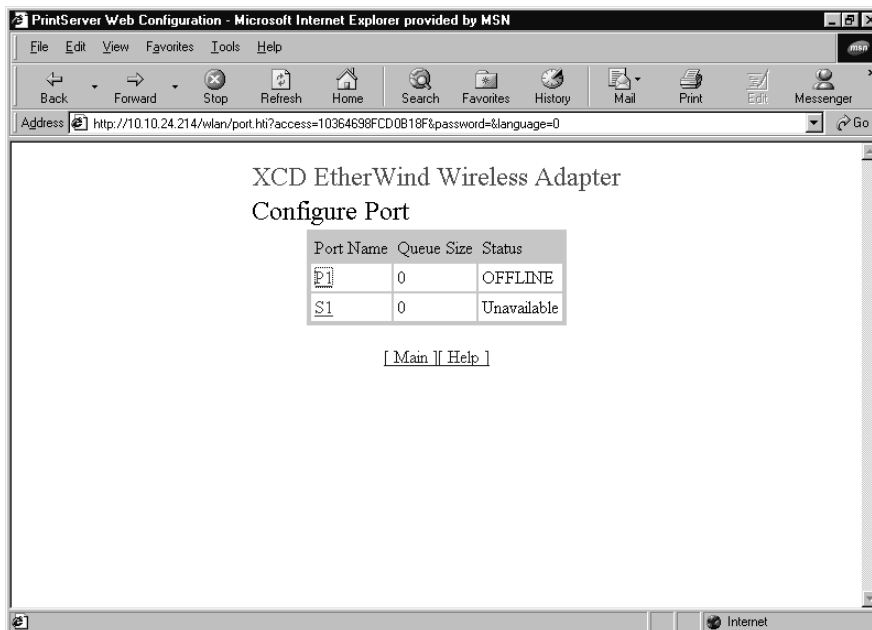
PrintServer Web Configuration - Microsoft Internet Explorer provided by MSN

File Edit View Favorites Tools Help

Back Forward Stop Refresh Home Search Favorites History Mail Print Edit Messenger

Address http://10.10.24.214/wlan/port.hti?access=10364698FCD0B18F&password=&language=0 Go

XCD EtherWind Wireless Adapter

Configure Port

| Port Name | Queue Size | Status |
|---|---|---|
| P1 | 0 | OFFLINE |
| S1 | 0 | Unavailable |

[ Main ][ Help ]

Internet